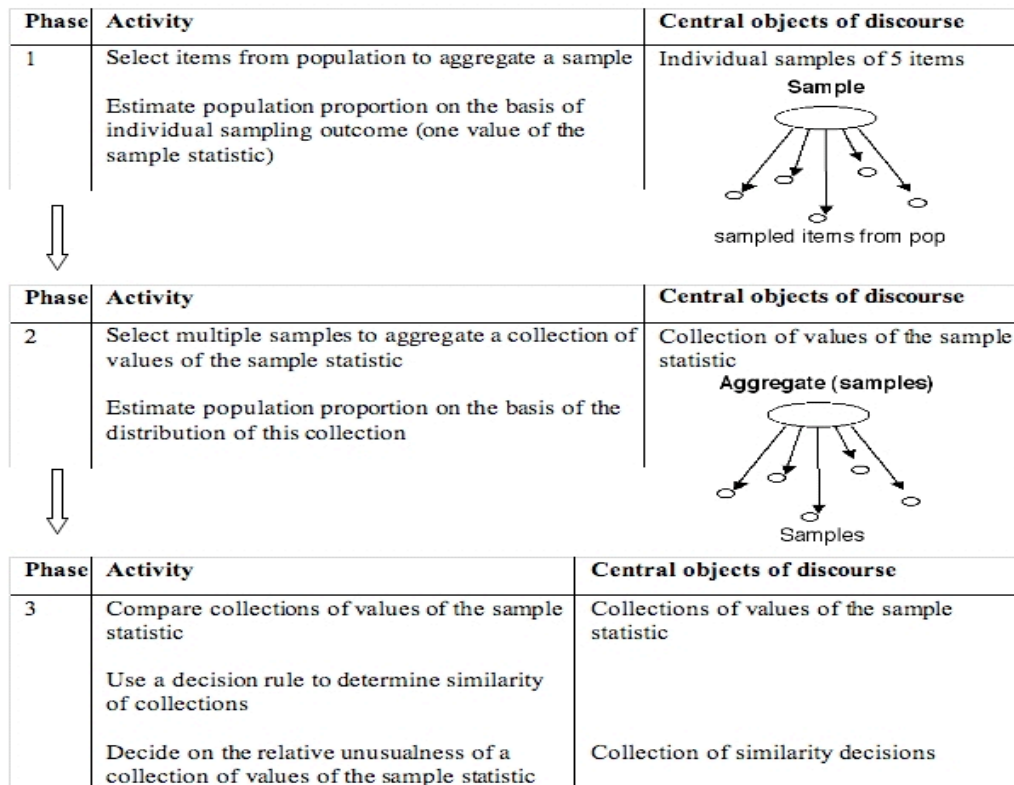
| Phase | Activity | Central objects of discourse |
|---|---|---|
| 1 | Select items from population to aggregate a sample<br><br>Estimate population proportion on the basis of individual sampling outcome (one value of the sample statistic) | Individual samples of 5 items<br>Sample<br>sampled items from pop |

| Phase | Activity | Central objects of discourse |
|---|---|---|
| 2 | Select multiple samples to aggregate a collection of values of the sample statistic<br><br>Estimate population proportion on the basis of the distribution of this collection | Collection of values of the sample statistic<br>Aggregate (samples)<br>Samples |

| Phase | Activity | Central objects of discourse |
|---|---|---|
| 3 | Compare collections of values of the sample statistic<br><br>Use a decision rule to determine similarity of collections<br><br>Decide on the relative unusualness of a collection of values of the sample statistic | Collections of values of the sample statistic<br><br>Collection of similarity decisions |